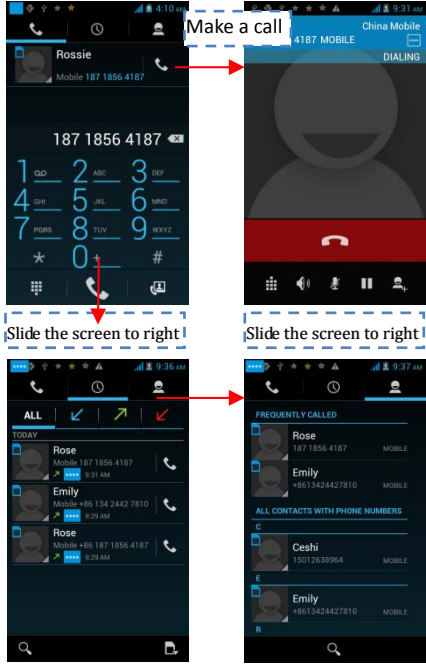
4:10 AM

Rossie

Mobile 187 1856 4187

187 1856 4187

1
2 ABC
3 DEF
4 GHI
5 JKL
6 MNO
7 PQRS
8 TUV
9 WXYZ
*
0 +
#

Make a call

9:31 AM

China Mobile

4187 MOBILE

DIALING

Slide the screen to right

Slide the screen to right

9:36 AM

ALL

TODAY

Rose

Mobile 187 1856 4187

9:31 AM

Emily

Mobile +86 134 2442 7810

9:29 AM

Rose

Mobile +86 187 1856 4187

9:29 AM

9:37 AM

FREQUENTLY CALLED

Rose

187 1856 4187

MOBILE

Emily

+8613424427810

MOBILE

ALL CONTACTS WITH PHONE NUMBERS

C

Ceshi

15012638964

MOBILE

E

Emily

+8613424427810

MOBILE

R